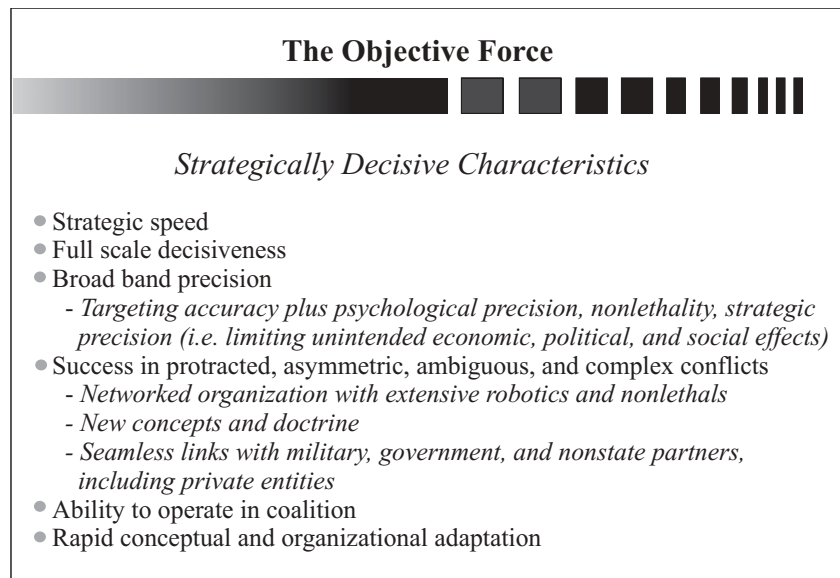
**The Objective Force**

*Strategically Decisive Characteristics*

- Strategic speed
- Full scale decisiveness
- Broad band precision
  - *Targeting accuracy plus psychological precision, nonlethality, strategic precision (i.e. limiting unintended economic, political, and social effects)*
- Success in protracted, asymmetric, ambiguous, and complex conflicts
  - *Networked organization with extensive robotics and nonlethals*
  - *New concepts and doctrine*
  - *Seamless links with military, government, and nonstate partners, including private entities*
- Ability to operate in coalition
- Rapid conceptual and organizational adaptation